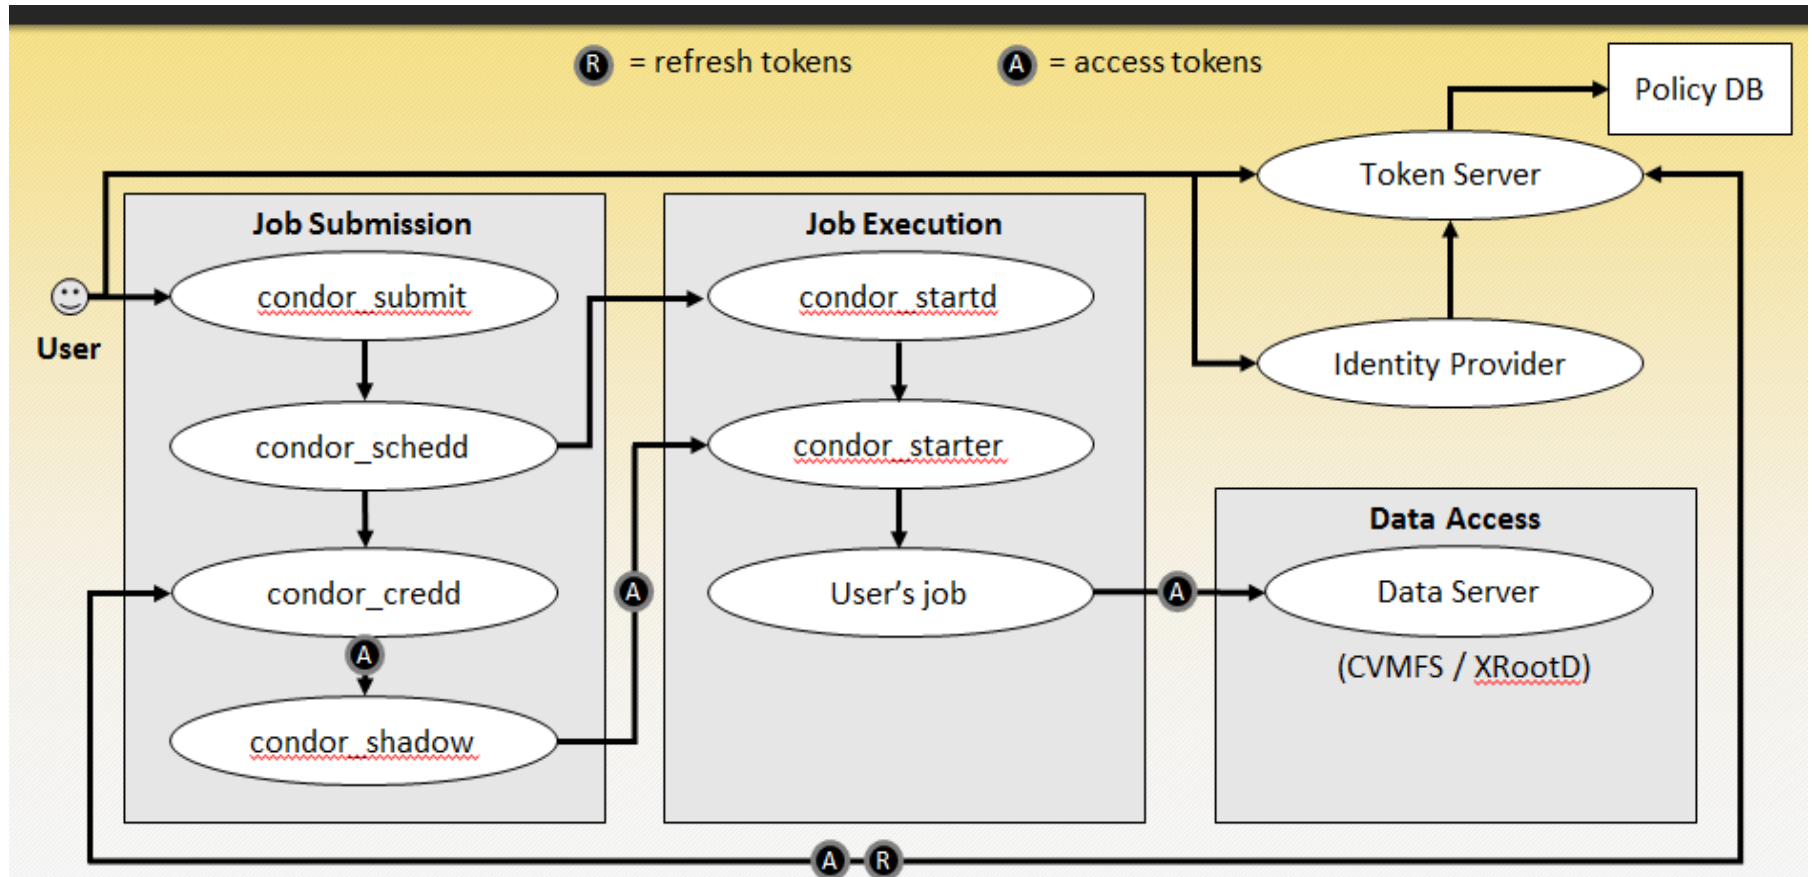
R = refresh tokens

A = access tokens

Policy DB

Token Server

Identity Provider

User

Job Submission

condor_submit

condor_schedd

condor_credd

A

condor_shadow

Job Execution

condor_startd

condor_starter

User's job

A

A

Data Access

Data Server

(CVMFS / XRootD)

A R